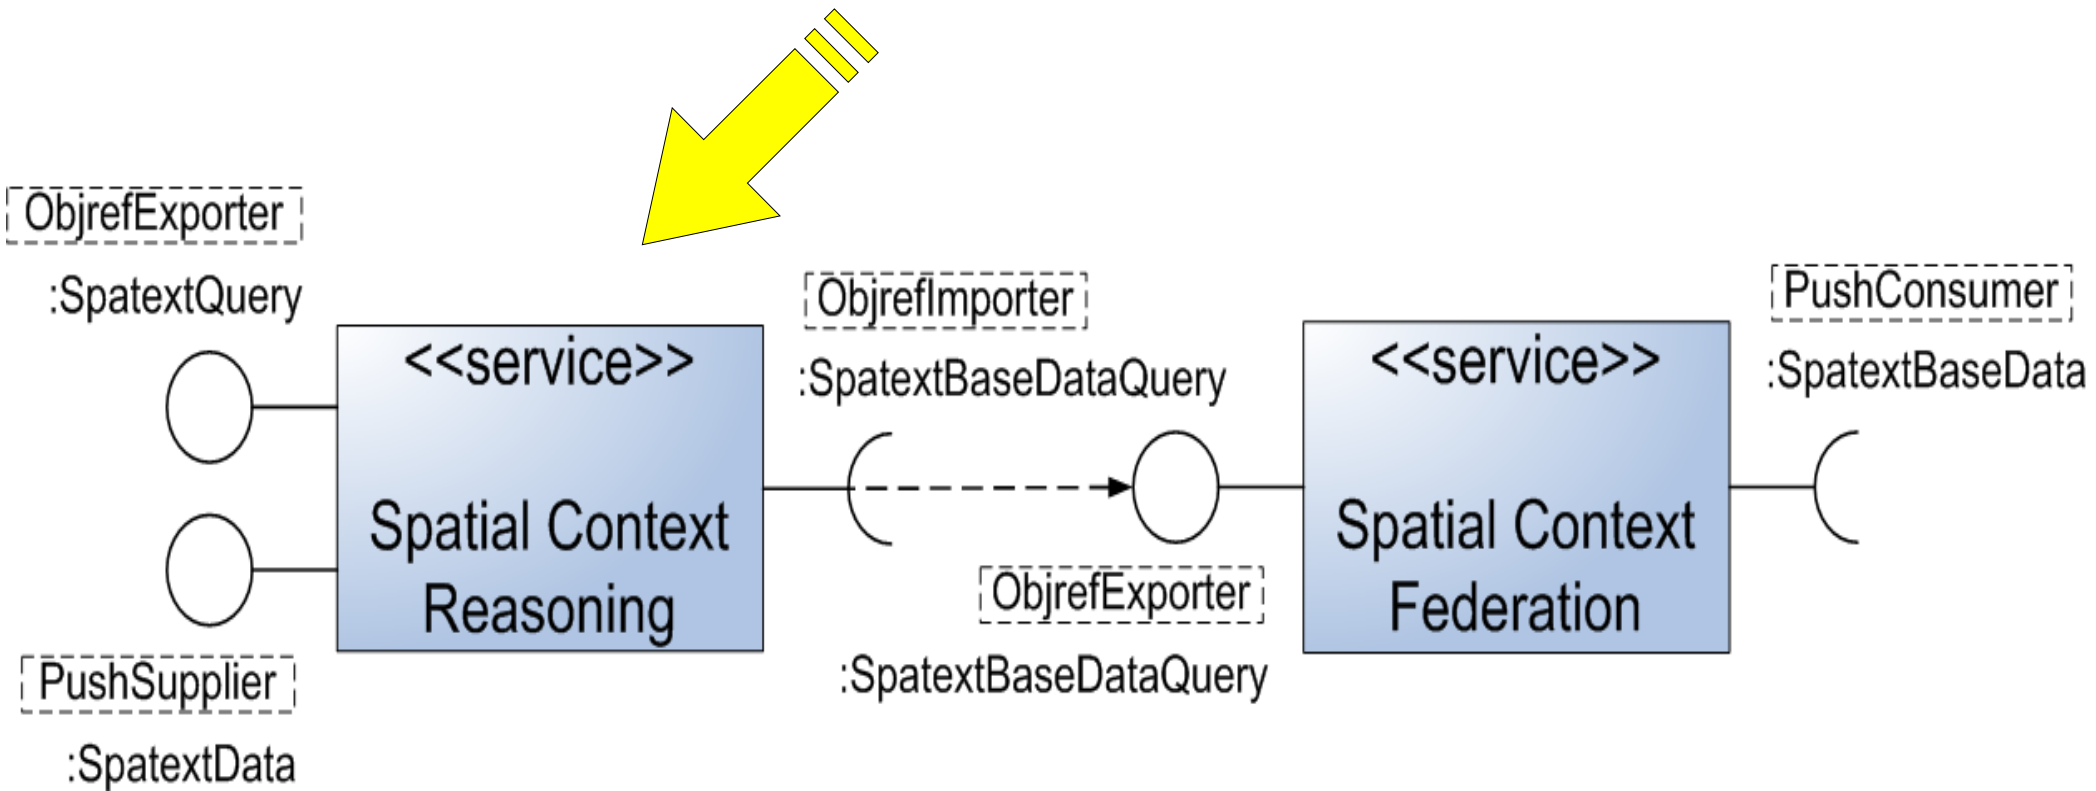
ObjrefExporter
:SpatextQuery

<<service>>
Spatial Context Reasoning

PushSupplier
:SpatextData

ObjrefImporter
:SpatextBaseDataQuery

ObjrefExporter
:SpatextBaseDataQuery

<<service>>
Spatial Context Federation

PushConsumer
:SpatextBaseData